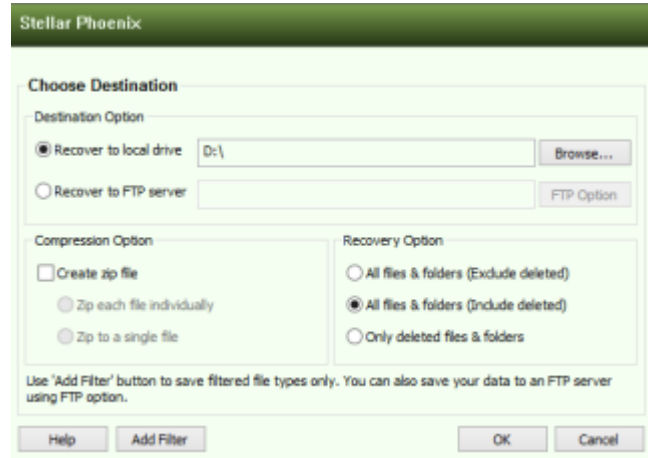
Stellar Phoenix

Choose Destination

Destination Option

Recover to local drive D:\ Browse...

Recover to FTP server FTP Option

Compression Option

Create zip file

Zip each file individually

Zip to a single file

Recovery Option

All files & folders (Exclude deleted)

All files & folders (Include deleted)

Only deleted files & folders

Use 'Add Filter' button to save filtered file types only. You can also save your data to an FTP server using FTP option.

Help Add Filter OK Cancel